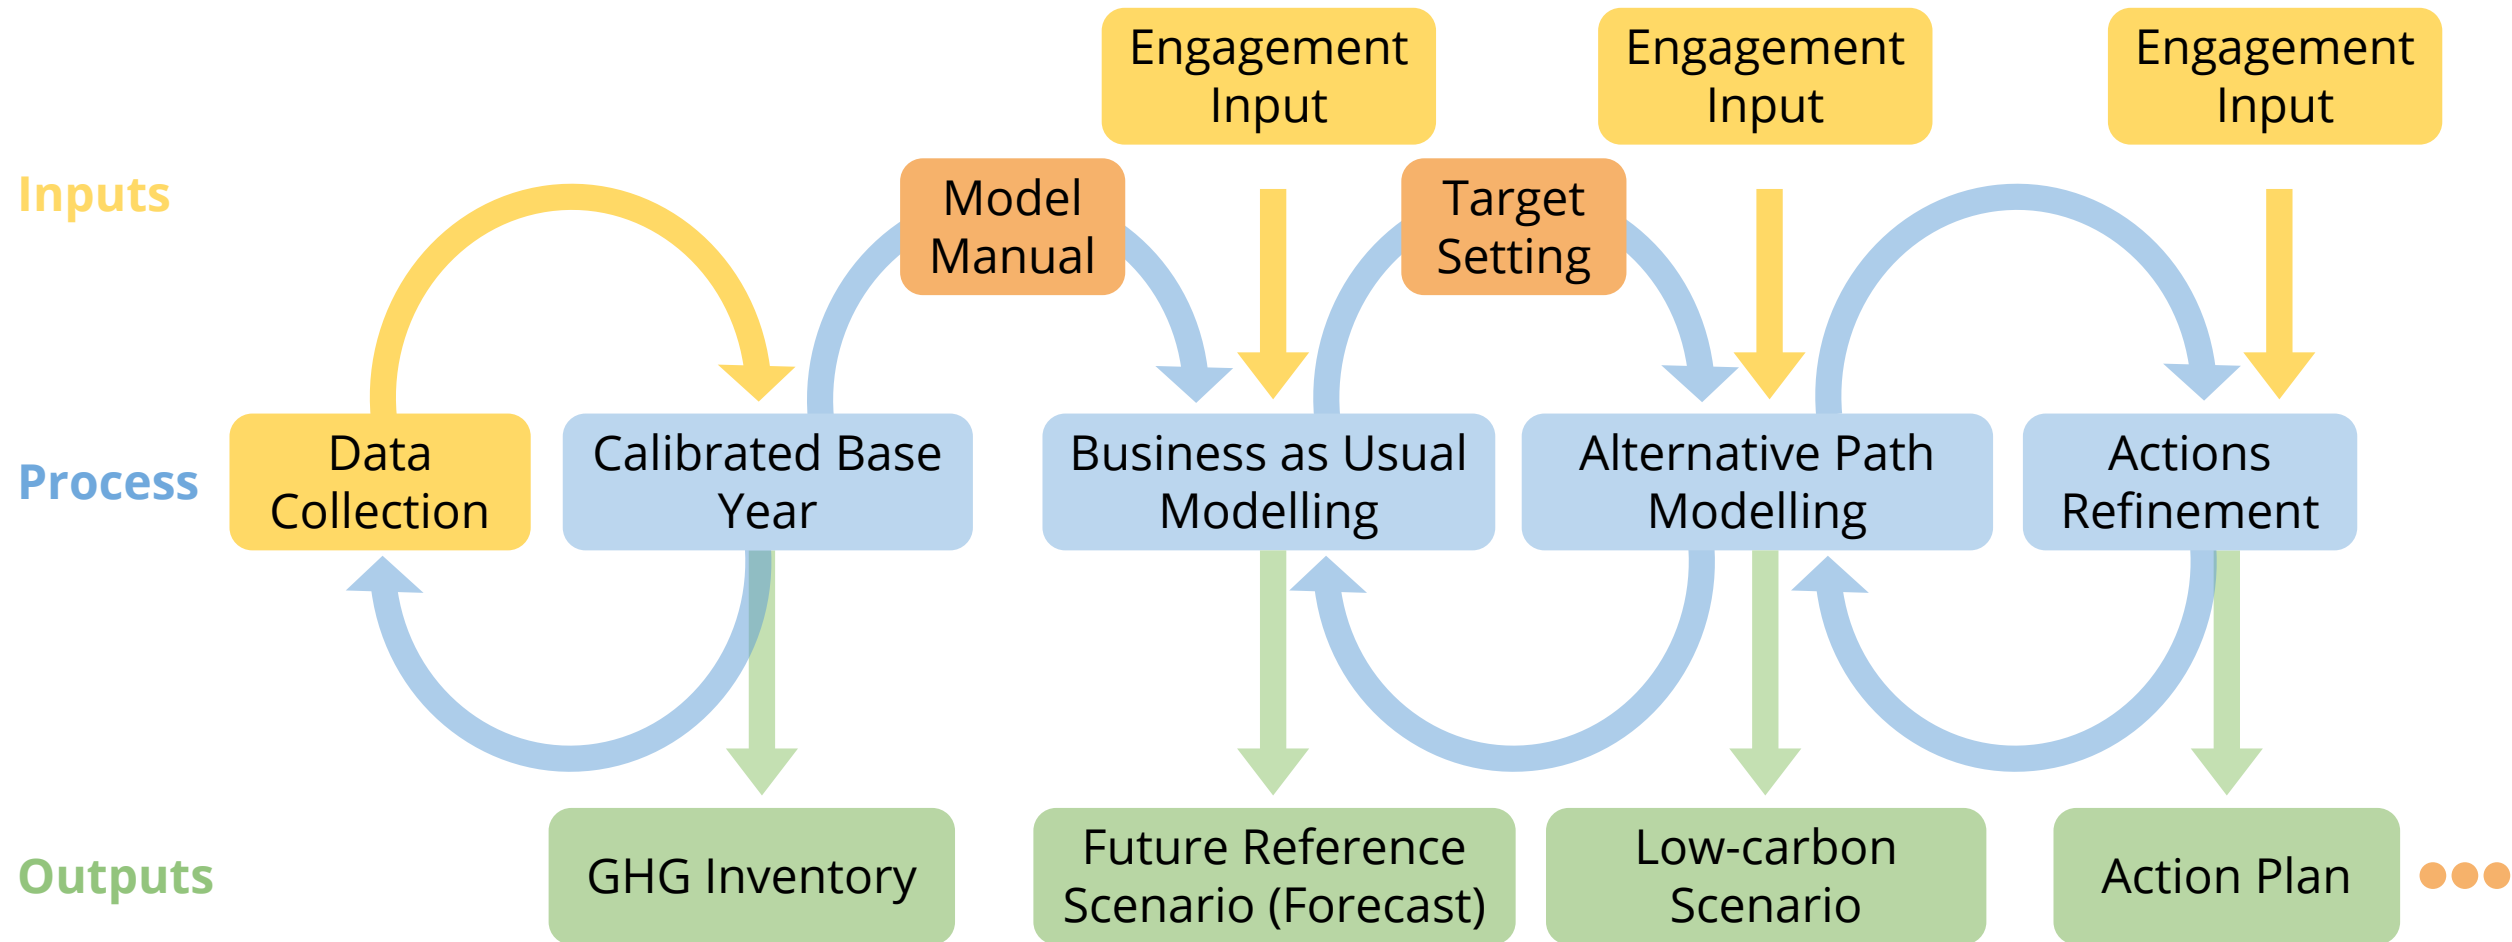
Engagement Input

Engagement Input

Engagement Input

Inputs

Model Manual

Target Setting

Process

Data Collection

Calibrated Base Year

Business as Usual Modelling

Alternative Path Modelling

Actions Refinement

Outputs

GHG Inventory

Future Reference Scenario (Forecast)

Low-carbon Scenario

Action Plan